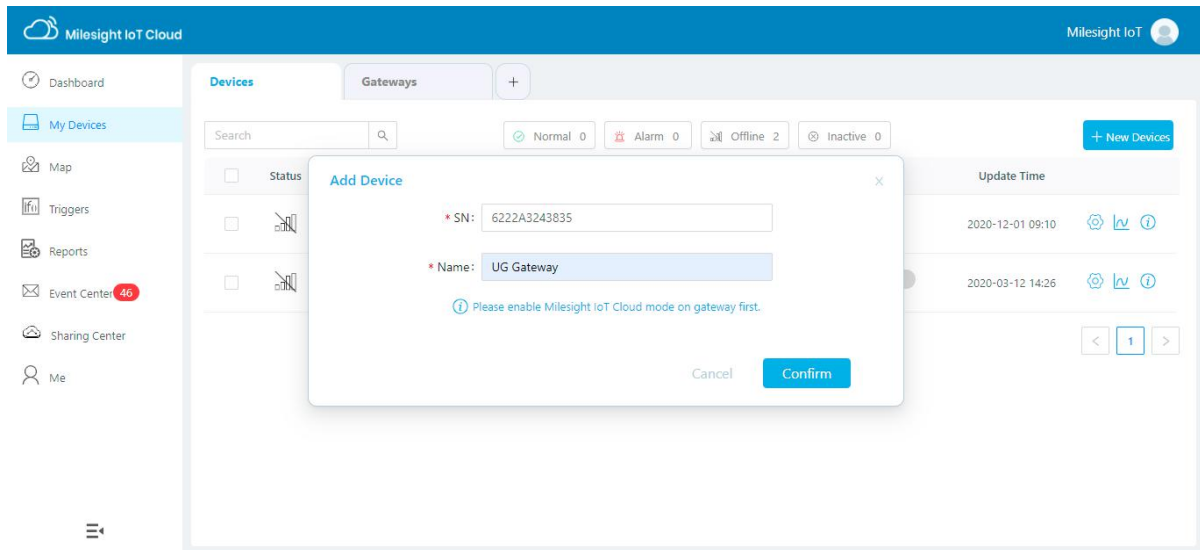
Milesight IoT Cloud

Milesight IoT

Dashboard
My Devices
Map
Triggers
Reports
Event Center 46
Sharing Center
Me

Devices
Gateways
+

Search

Normal 0
Alarm 0
Offline 2
Inactive 0

+ New Devices

Status
Update Time

2020-12-01 09:10
2020-03-12 14:26

1

Add Device

* SN: 6222A3243835

* Name: UG Gateway

Please enable Milesight IoT Cloud mode on gateway first.

Cancel
Confirm